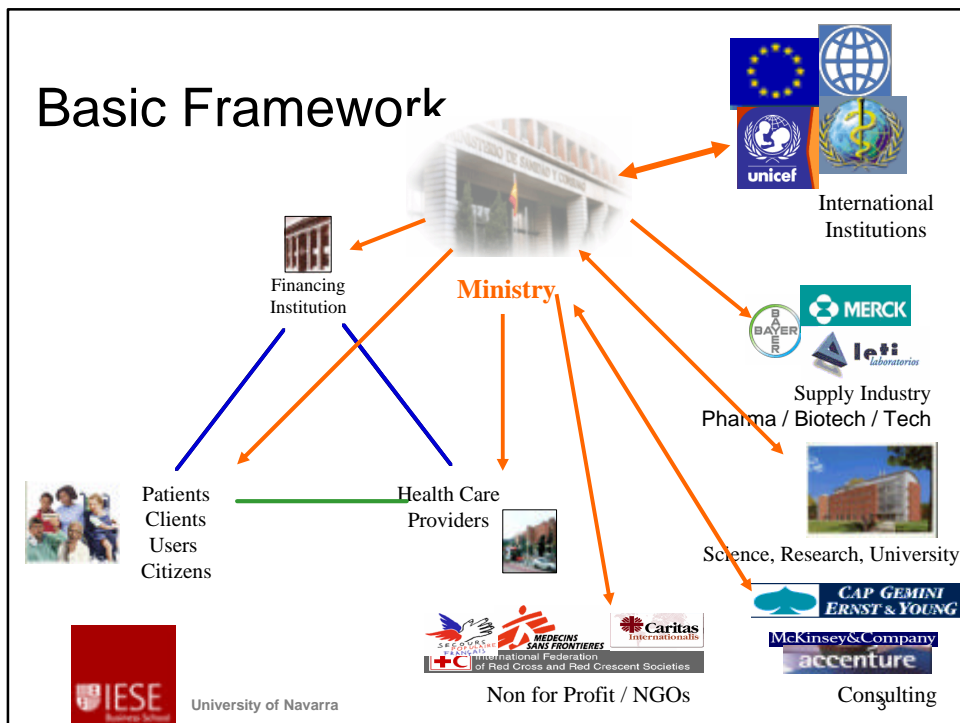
Basic Framework

unicef

International Institutions

Financing Institution

Ministry

BAYER

MERCK

leti laboratorios

Supply Industry Pharma / Biotech / Tech

Patients Clients Users Citizens

Health Care Providers

Science, Research, University

SECOURS POPULAIRE FRANÇAIS

MEDECINS SANS FRONTIERES

Caritas Internationalis

International Federation of Red Cross and Red Crescent Societies

Non for Profit / NGOs

CAP GEMINI ERNST & YOUNG

McKinsey&Company

accenture

Consulting

IESE Business School

University of Navarra

3